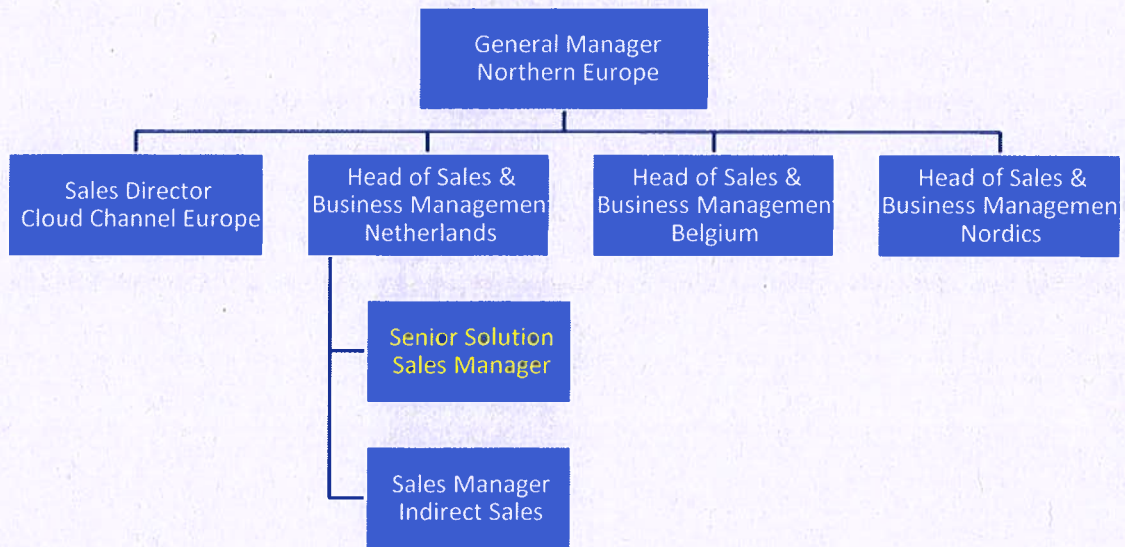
General Manager
Northern Europe

Sales Director
Cloud Channel Europe

Head of Sales &
Business Management
Netherlands

Head of Sales &
Business Management
Belgium

Head of Sales &
Business Management
Nordics

Senior Solution
Sales Manager

Sales Manager
Indirect Sales